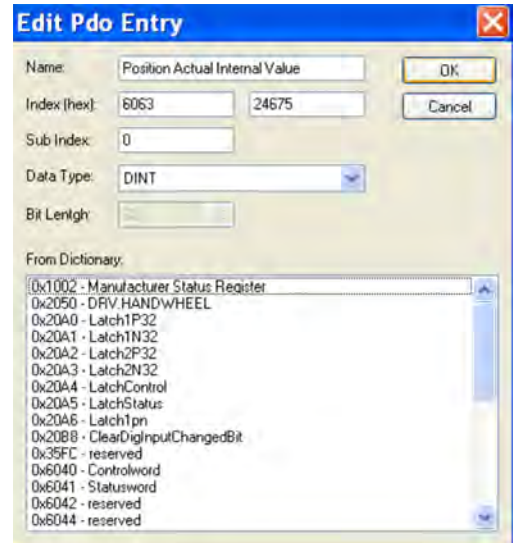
Edit Pdo Entry

Name: Position Actual Internal Value

OK

Index (hex): 6063 24675

Cancel

Sub Index: 0

Data Type: DINT

Bit Length: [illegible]

From Dictionary:

0x1002 - Manufacturer Status Register
0x2050 - DRV.HANDWHEEL
0x20A0 - Latch1P32
0x20A1 - Latch1N32
0x20A2 - Latch2P32
0x20A3 - Latch2N32
0x20A4 - LatchControl
0x20A5 - LatchStatus
0x20A6 - Latch1pn
0x20B8 - ClearDigInputChangedBit
0x35FC - reserved
0x6040 - Controlword
0x6041 - Statusword
0x6042 - reserved
0x6044 - reserved